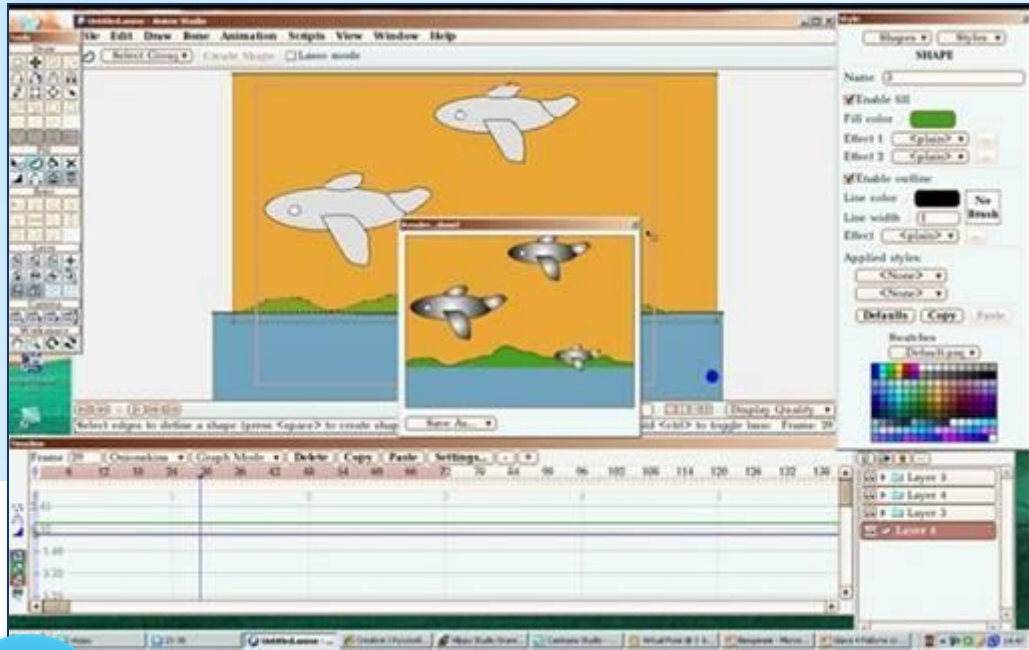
Untitled.anme - Anime Studio

File Edit Draw Bone Animation Scripts View Window Help

Select Group ▾ Create Shape Lasso mode

Tools
Draw
Fill
Bone
Layer
Camera
Workspace

Style
Shapes ▾ Styles ▾
SHAPE
Name 3
Enable fill
Fill color
Effect 1 <plain> ▾
Effect 2 <plain> ▾
Enable outline
Line color
No Brush
Line width 1
Effect <plain> ▾
Applied styles:
<None> ▾
<None> ▾
Defaults Copy Paste
Swatches
Default.png ▾

Render - done!
Save As... ▾

Display Quality ▾
Select edges to define a shape (press <space> to create shap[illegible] ld <ctrl> to toggle lasso. Frame: 29

Timeline
Frame 29 Onionskins ▾ Graph Mode ▾ Delete Copy Paste Settings...
0 6 12 18 24 30 36 42 48 54 60 66 72 78 84 90 96 102 108 114 120 126 132 138
1.63
1.48
3.38

Layer 5
Layer 4
Layer 3
Layer 1